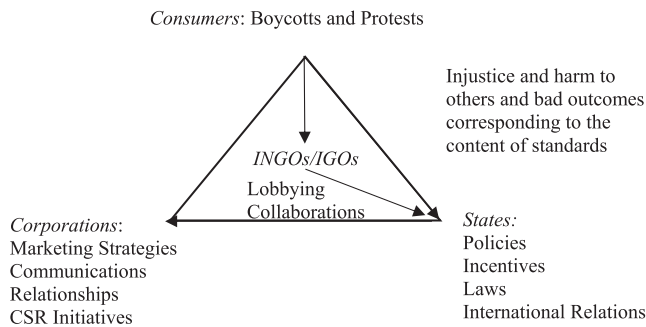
Consumers: Boycotts and Protests

Injustice and harm to others and bad outcomes corresponding to the content of standards

INGOs/IGOs
Lobbying
Collaborations

Corporations:
Marketing Strategies
Communications
Relationships
CSR Initiatives

States:
Policies
Incentives
Laws
International Relations